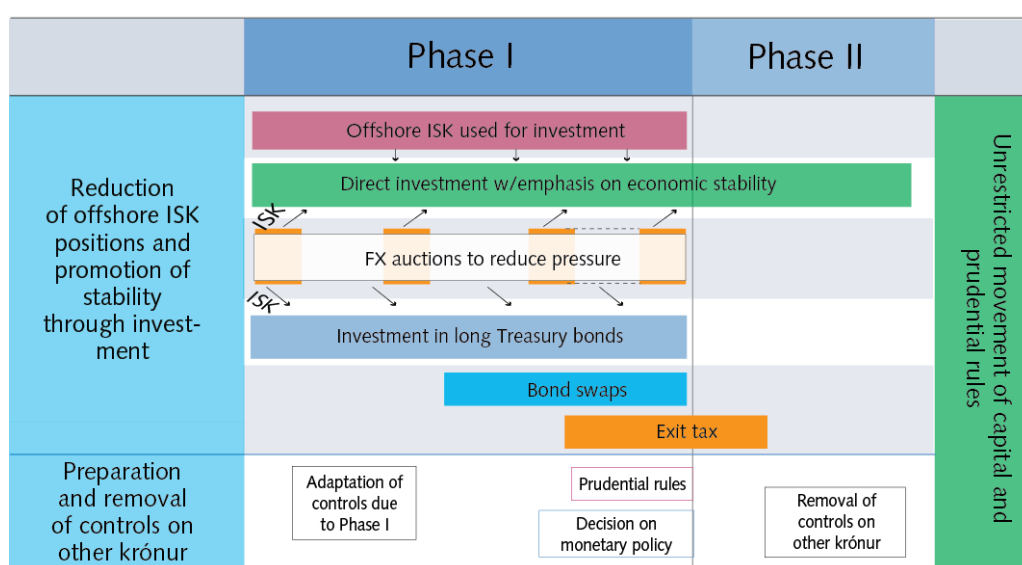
Phase I

Phase II

Reduction of offshore ISK positions and promotion of stability through investment

Offshore ISK used for investment

Direct investment w/emphasis on economic stability

ISK

FX auctions to reduce pressure

ISK

Investment in long Treasury bonds

Bond swaps

Exit tax

Unrestricted movement of capital and prudential rules

Preparation and removal of controls on other krónur

Adaptation of controls due to Phase I

Prudential rules

Decision on monetary policy

Removal of controls on other krónur